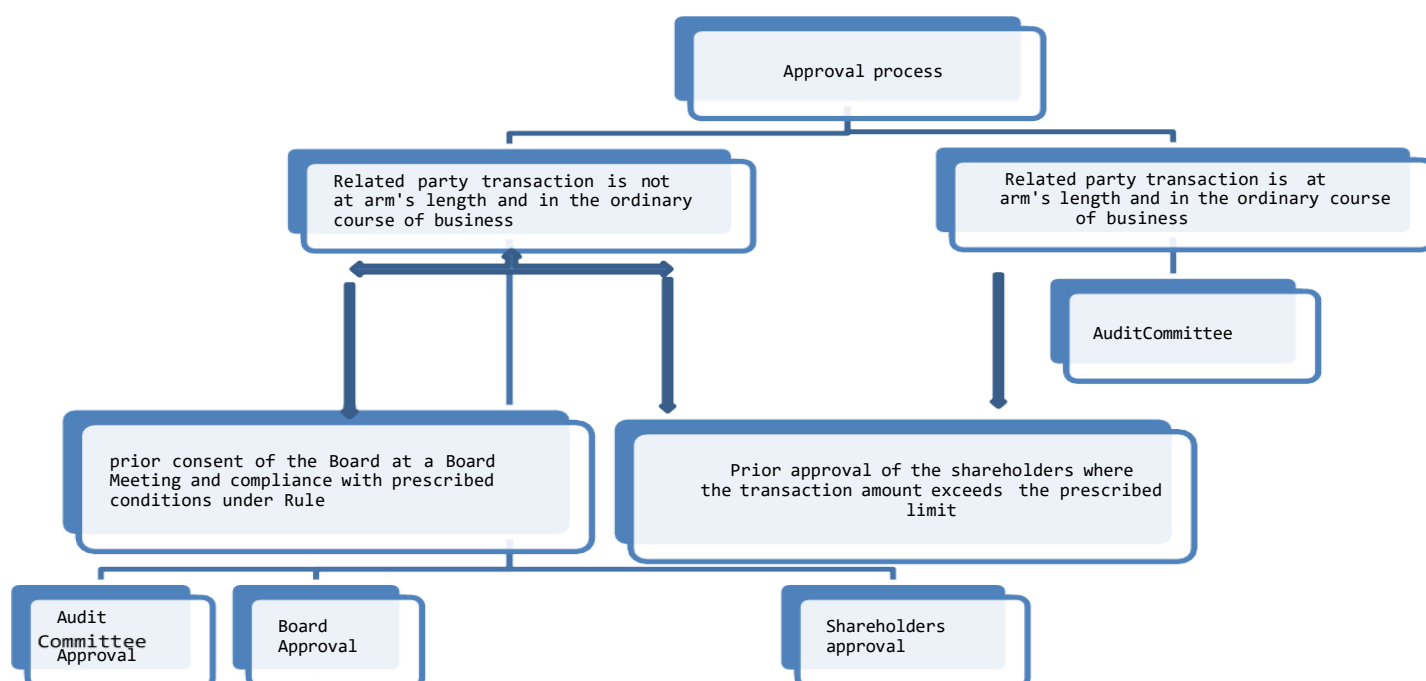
Approval process

Related party transaction is not at arm's length and in the ordinary course of business

Related party transaction is at arm's length and in the ordinary course of business

AuditCommittee

prior consent of the Board at a Board Meeting and compliance with prescribed conditions under Rule

Prior approval of the shareholders where the transaction amount exceeds the prescribed limit

Audit Committee Approval

Board Approval

Shareholders approval